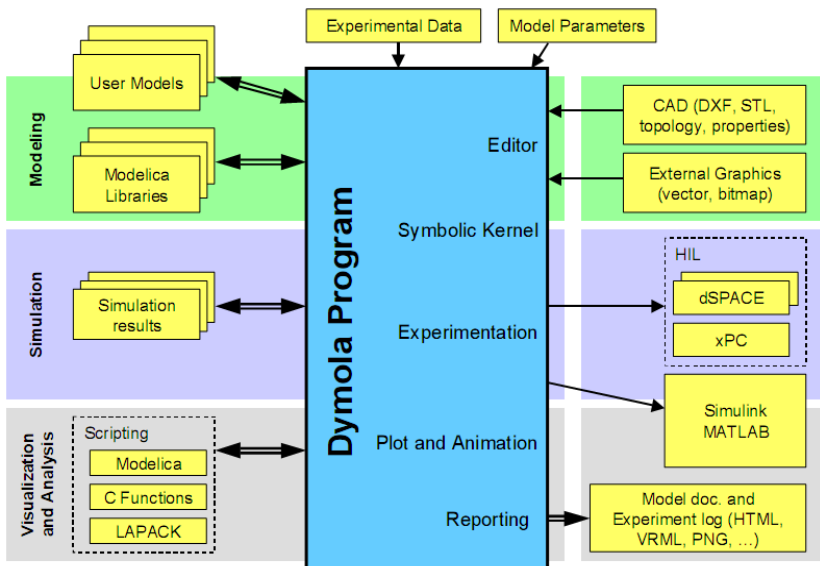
Experimental Data

Model Parameters

Modeling

User Models

Modelica Libraries

Simulation

Simulation results

Visualization and Analysis

Scripting

Modelica

C Functions

LAPACK

Dymola Program

Editor

Symbolic Kernel

Experimentation

Plot and Animation

Reporting

CAD (DXF, STL, topology, properties)

External Graphics (vector, bitmap)

HIL

dSPACE

xPC

Simulink MATLAB

Model doc. and Experiment log (HTML, VRML, PNG, …)